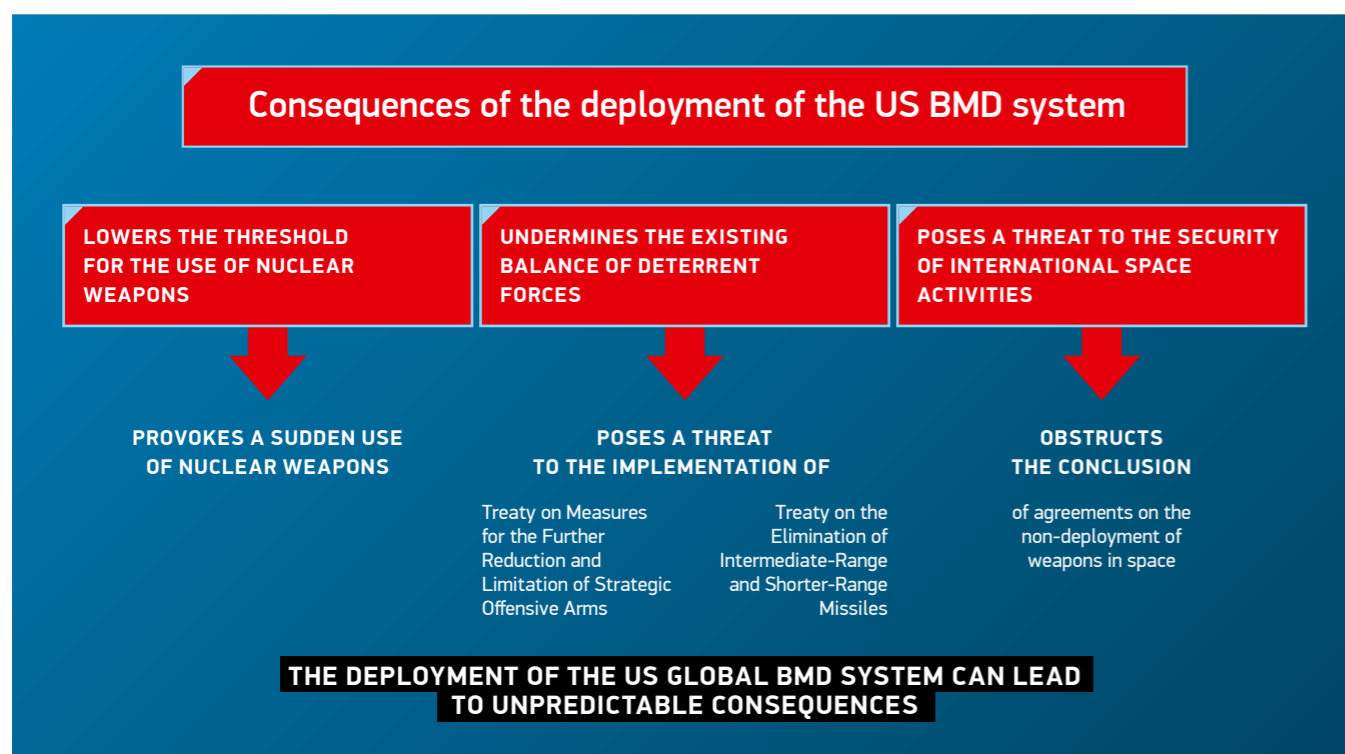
Consequences of the deployment of the US BMD system

LOWERS THE THRESHOLD FOR THE USE OF NUCLEAR WEAPONS

UNDERMINES THE EXISTING BALANCE OF DETERRENT FORCES

POSES A THREAT TO THE SECURITY OF INTERNATIONAL SPACE ACTIVITIES

PROVOKES A SUDDEN USE OF NUCLEAR WEAPONS

POSES A THREAT TO THE IMPLEMENTATION OF

Treaty on Measures for the Further Reduction and Limitation of Strategic Offensive Arms

Treaty on the Elimination of Intermediate-Range and Shorter-Range Missiles

OBSTRUCTS THE CONCLUSION

of agreements on the non-deployment of weapons in space

THE DEPLOYMENT OF THE US GLOBAL BMD SYSTEM CAN LEAD TO UNPREDICTABLE CONSEQUENCES